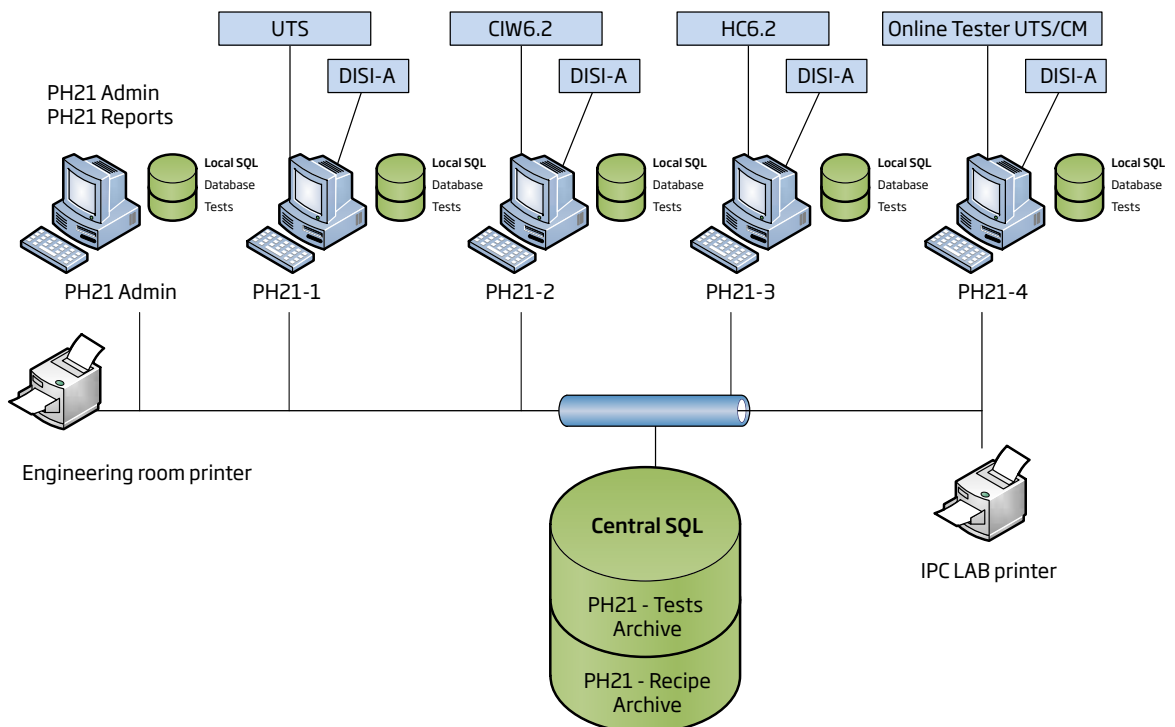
UTS

CIW6.2

HC6.2

Online Tester UTS/CM

DISI-A

DISI-A

DISI-A

DISI-A

PH21 Admin
PH21 Reports

Local SQL
Database
Tests

Local SQL
Database
Tests

Local SQL
Database
Tests

Local SQL
Database
Tests

Local SQL
Database
Tests

PH21 Admin

PH21-1

PH21-2

PH21-3

PH21-4

Engineering room printer

Central SQL

PH21 - Tests
Archive

PH21 - Recipe
Archive

IPC LAB printer